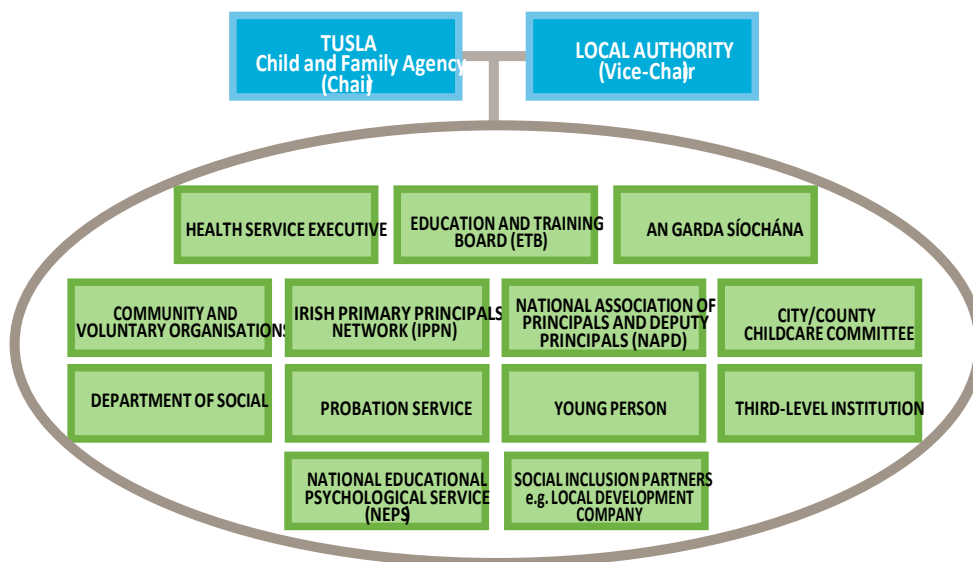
TUSLA
Child and Family Agency
(Chair)

LOCAL AUTHORITY
(Vice-Chair)

HEALTH SERVICE EXECUTIVE

EDUCATION AND TRAINING BOARD (ETB)

AN GARDA SÍOCHÁNA

COMMUNITY AND VOLUNTARY ORGANISATIONS

IRISH PRIMARY PRINCIPALS NETWORK (IPPN)

NATIONAL ASSOCIATION OF PRINCIPALS AND DEPUTY PRINCIPALS (NAPD)

CITY/COUNTY CHILDCARE COMMITTEE

DEPARTMENT OF SOCIAL

PROBATION SERVICE

YOUNG PERSON

THIRD-LEVEL INSTITUTION

NATIONAL EDUCATIONAL PSYCHOLOGICAL SERVICE (NEPS)

SOCIAL INCLUSION PARTNERS e.g. LOCAL DEVELOPMENT COMPANY